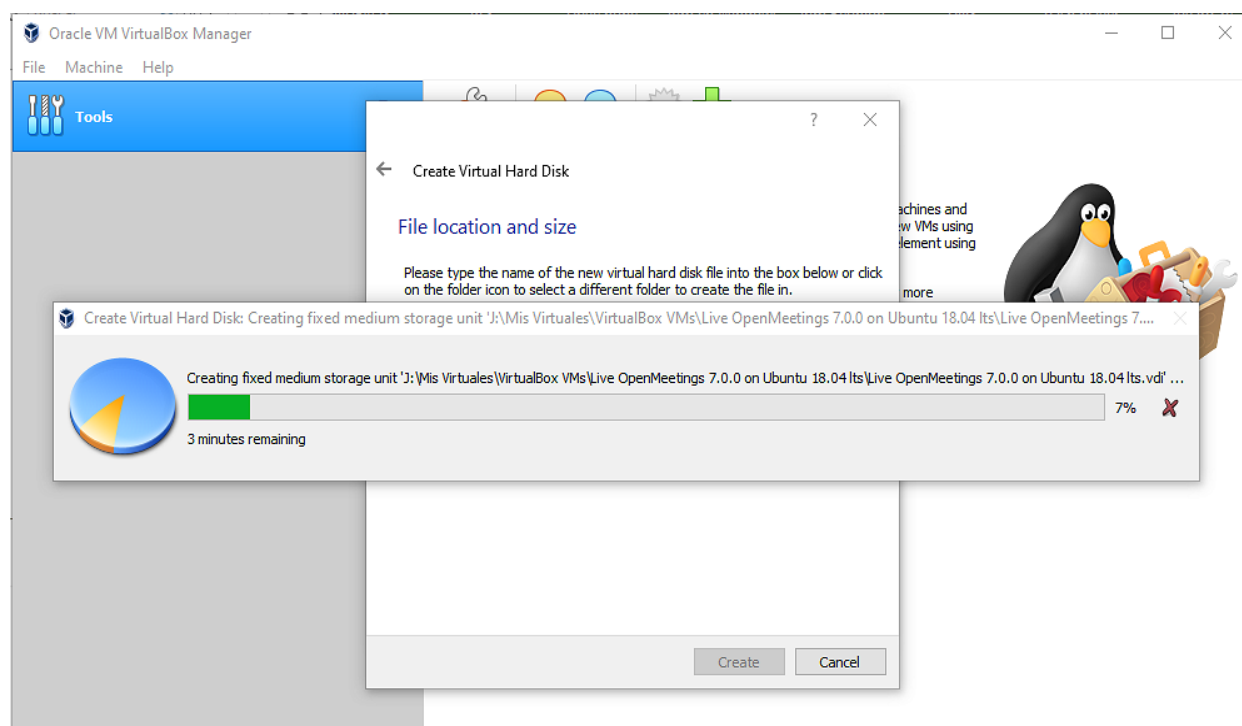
Oracle VM VirtualBox Manager

File Machine Help

Tools

?

Create Virtual Hard Disk

File location and size

Please type the name of the new virtual hard disk file into the box below or click on the folder icon to select a different folder to create the file in.

achines and
ew VMs using
element using

more

Create Virtual Hard Disk: Creating fixed medium storage unit 'J:\Mis Virtuales\VirtualBox VMs\Live OpenMeetings 7.0.0 on Ubuntu 18.04 lts\Live OpenMeetings 7....

Creating fixed medium storage unit 'J:\Mis Virtuales\VirtualBox VMs\Live OpenMeetings 7.0.0 on Ubuntu 18.04 lts\Live OpenMeetings 7.0.0 on Ubuntu 18.04 lts.vdi' ...

7%

3 minutes remaining

Create

Cancel